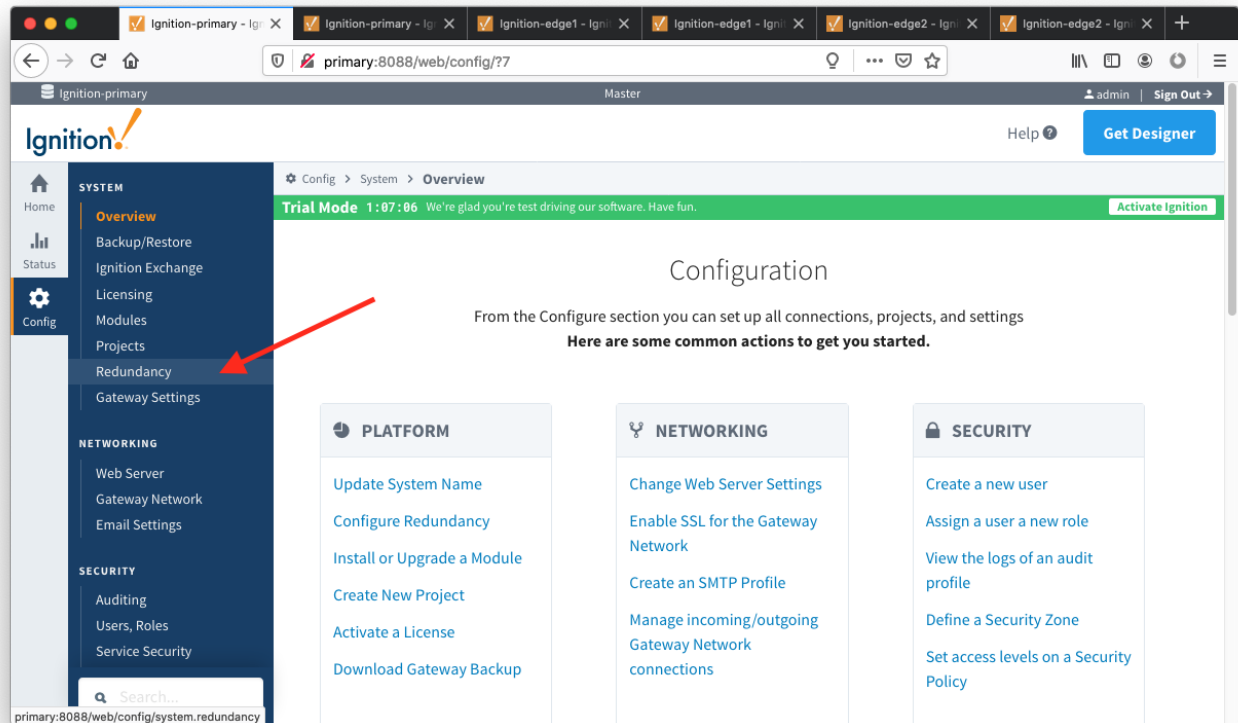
Ignition-primary - Ig | Ignition-primary - Ig | Ignition-edge1 - Igni | Ignition-edge1 - Igni | Ignition-edge2 - Igni | Ignition-edge2 - Igni

primary:8088/web/config/?7

Ignition-primary
Master
admin | Sign Out

Ignition!

Help
Get Designer

Home
Status
Config

SYSTEM
Overview
Backup/Restore
Ignition Exchange
Licensing
Modules
Projects
Redundancy
Gateway Settings

NETWORKING
Web Server
Gateway Network
Email Settings

SECURITY
Auditing
Users, Roles
Service Security

Search...

Config > System > Overview

Trial Mode 1:07:06 We're glad you're test driving our software. Have fun.
Activate Ignition

Configuration

From the Configure section you can set up all connections, projects, and settings
Here are some common actions to get you started.

PLATFORM
Update System Name
Configure Redundancy
Install or Upgrade a Module
Create New Project
Activate a License
Download Gateway Backup

NETWORKING
Change Web Server Settings
Enable SSL for the Gateway Network
Create an SMTP Profile
Manage incoming/outgoing Gateway Network connections

SECURITY
Create a new user
Assign a user a new role
View the logs of an audit profile
Define a Security Zone
Set access levels on a Security Policy

primary:8088/web/config/system.redundancy